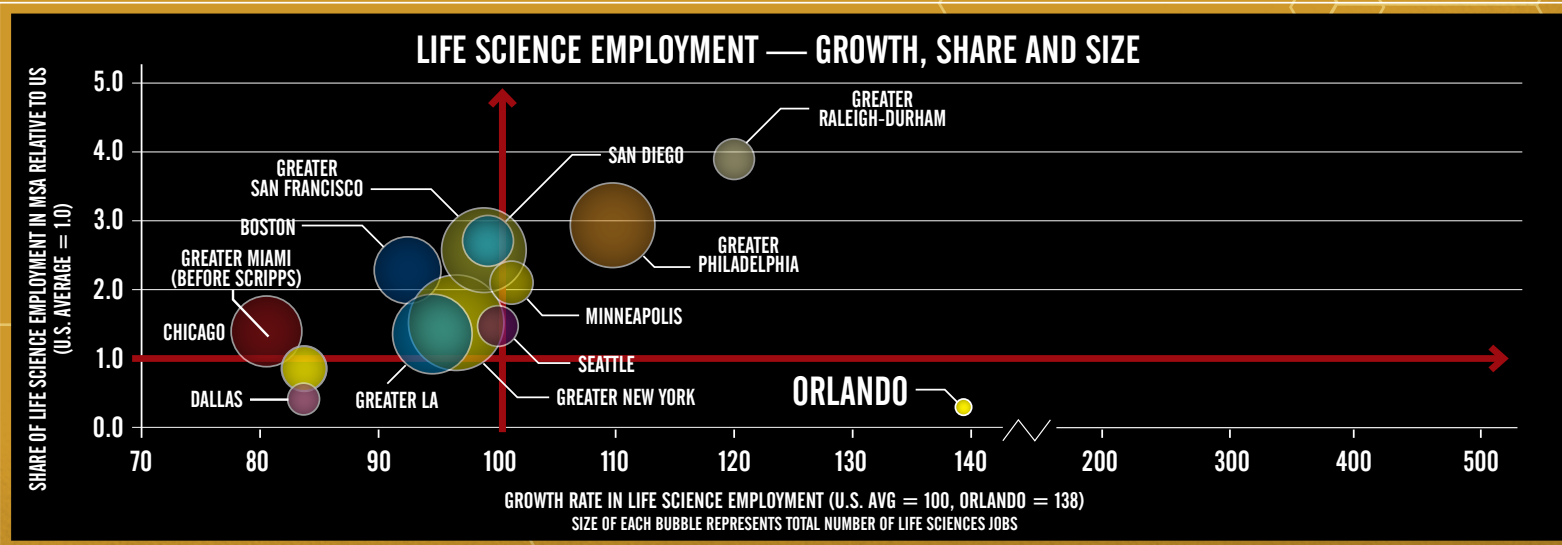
LIFE SCIENCE EMPLOYMENT — GROWTH, SHARE AND SIZE

SHARE OF LIFE SCIENCE EMPLOYMENT IN MSA RELATIVE TO US (U.S. AVERAGE = 1.0)

5.0
4.0
3.0
2.0
1.0
0.0

GREATER RALEIGH-DURHAM
SAN DIEGO
GREATER SAN FRANCISCO
BOSTON
GREATER PHILADELPHIA
GREATER MIAMI (BEFORE SCRIPPS)
MINNEAPOLIS
CHICAGO
SEATTLE
DALLAS
GREATER LA
GREATER NEW YORK
ORLANDO

70 80 90 100 110 120 130 140 200 300 400 500

GROWTH RATE IN LIFE SCIENCE EMPLOYMENT (U.S. AVG = 100, ORLANDO = 138)
SIZE OF EACH BUBBLE REPRESENTS TOTAL NUMBER OF LIFE SCIENCES JOBS